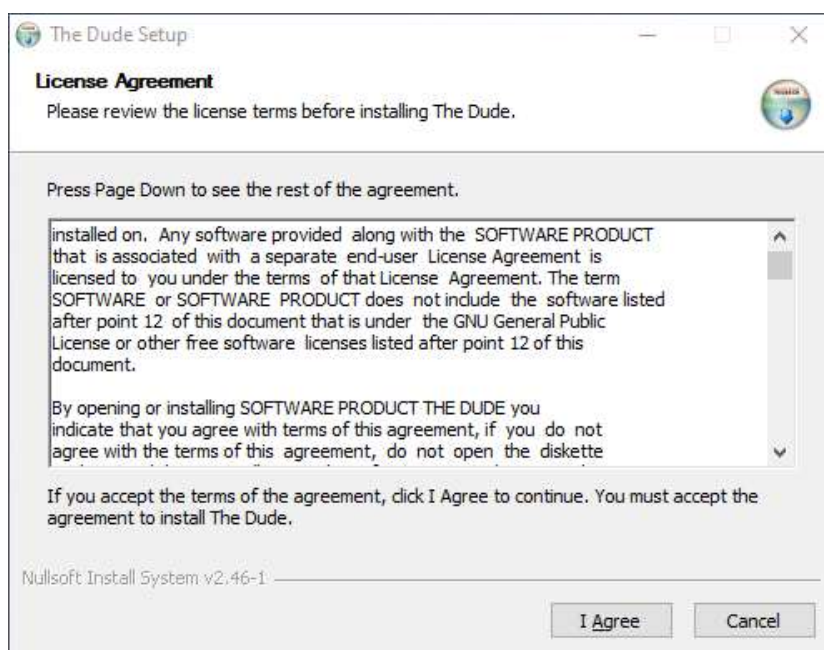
The Dude Setup

License Agreement
Please review the license terms before installing The Dude.

Press Page Down to see the rest of the agreement.

installed on. Any software provided along with the SOFTWARE PRODUCT that is associated with a separate end-user License Agreement is licensed to you under the terms of that License Agreement. The term SOFTWARE or SOFTWARE PRODUCT does not include the software listed after point 12 of this document that is under the GNU General Public License or other free software licenses listed after point 12 of this document.

By opening or installing SOFTWARE PRODUCT THE DUDE you indicate that you agree with terms of this agreement, if you do not agree with the terms of this agreement, do not open the diskette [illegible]

If you accept the terms of the agreement, click I Agree to continue. You must accept the agreement to install The Dude.

Nullsoft Install System v2.46-1

I Agree
Cancel